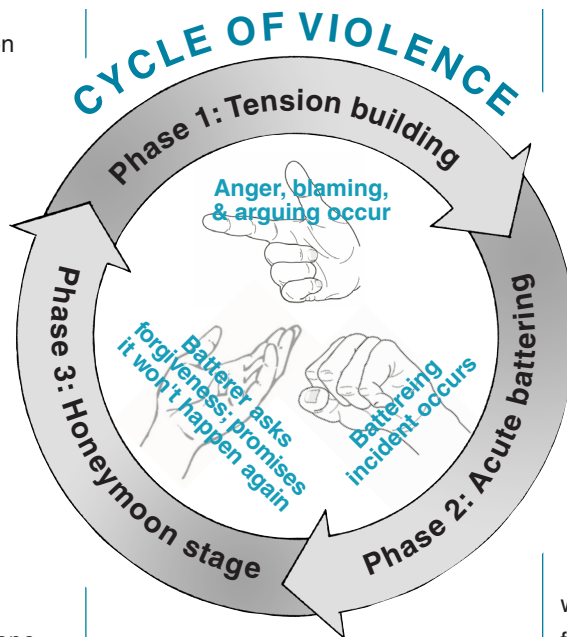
n

CYCLE OF VIOLENCE

Phase 1: Tension building

Anger, blaming, & arguing occur

Phase 2: Acute battering

Battereing incident occurs

Phase 3: Honeymoon stage

Batterer asks forgiveness; promises it won't happen again

w

f

ons